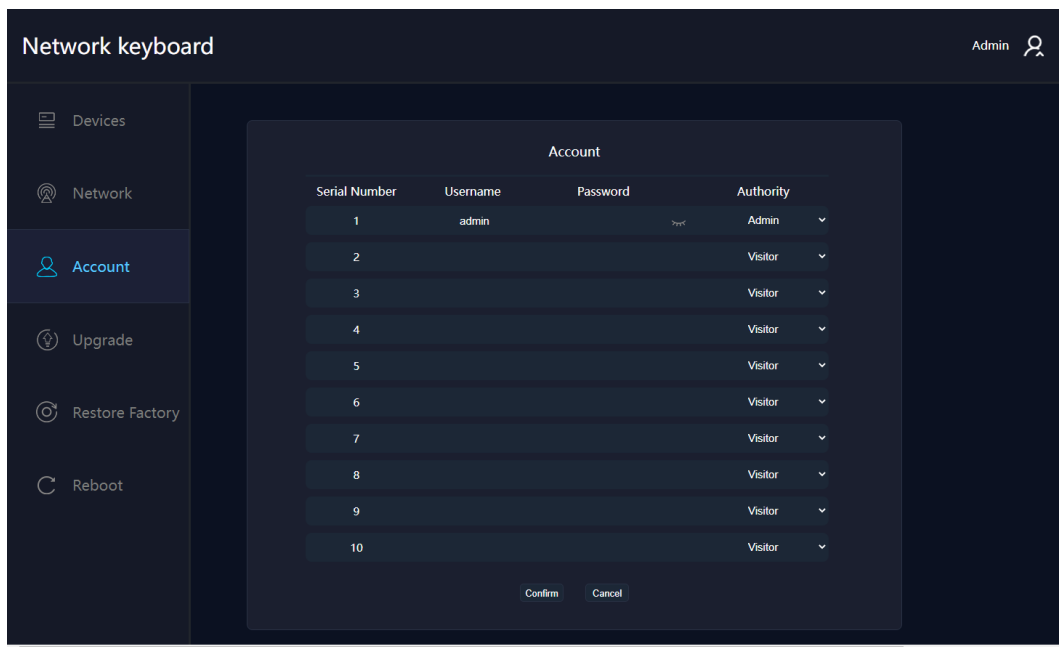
Network keyboard

Admin

Devices

Network

Account

Upgrade

Restore Factory

Reboot

Account

| Serial Number | Username | Password | Authority |
|---|---|---|---|
| 1 | admin | | Admin |
| 2 | | | Visitor |
| 3 | | | Visitor |
| 4 | | | Visitor |
| 5 | | | Visitor |
| 6 | | | Visitor |
| 7 | | | Visitor |
| 8 | | | Visitor |
| 9 | | | Visitor |
| 10 | | | Visitor |

Confirm Cancel